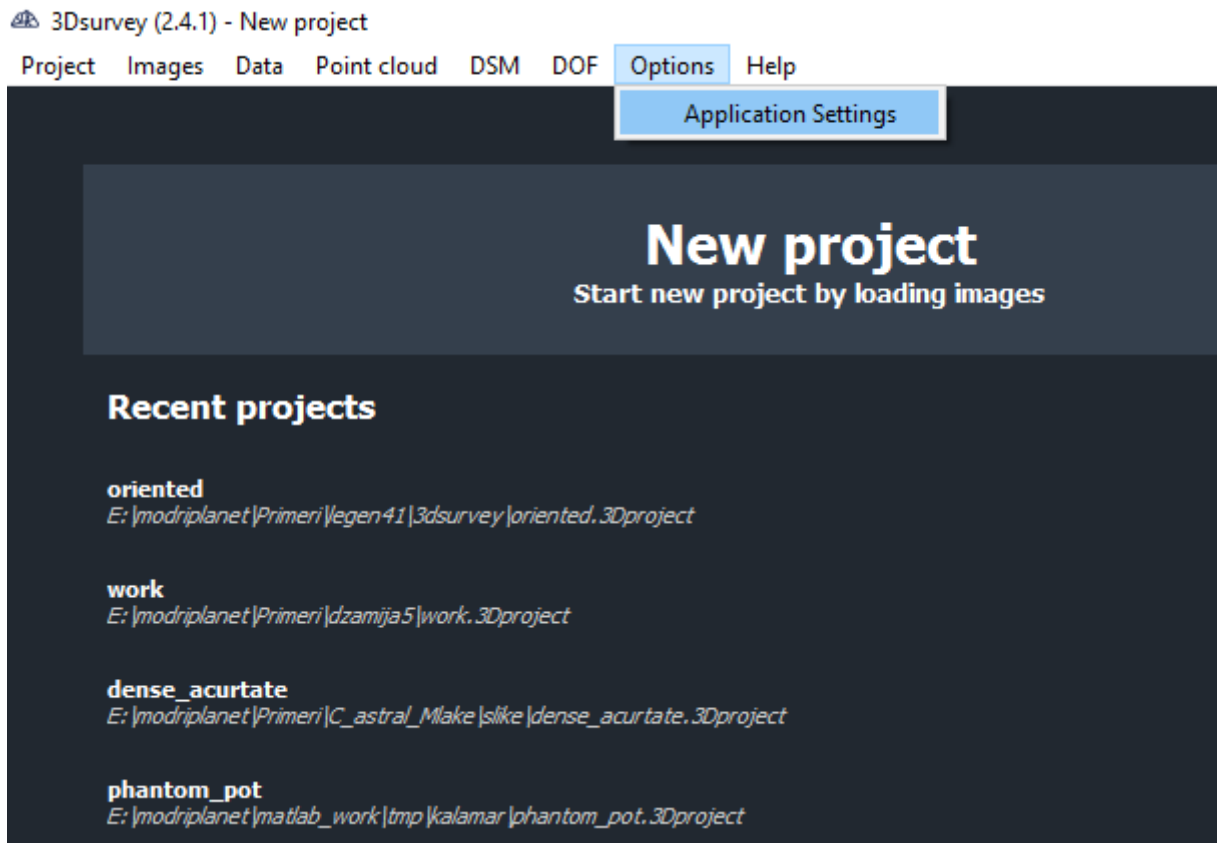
3Dsurvey (2.4.1) - New project

Project Images Data Point cloud DSM DOF Options Help

Application Settings

New project
Start new project by loading images

Recent projects

oriented
E:\modriplanet\Primeri\legen41\3dsurvey\oriented.3Dproject

work
E:\modriplanet\Primeri\dzamija5\work.3Dproject

dense_acurtate
E:\modriplanet\Primeri\C_astral_Mlake\slike\dense_acurtate.3Dproject

phantom_pot
E:\modriplanet\matlab_work\tmp\kalamar\phantom_pot.3Dproject